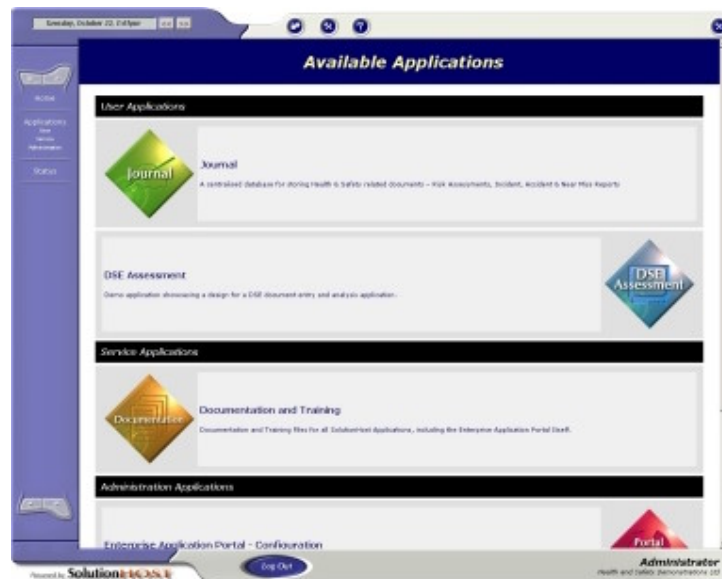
Tuesday, October 22, 2:45pm

Available Applications

Home

Applications
User
Service
Administration

Status

User Applications

Journal

Journal

A centralised database for storing Health & Safety related documents - Risk Assessments, Incident, Accident & Near Miss Reports

DSE Assessment

Demo application showcasing a design for a DSE document entry and analysis application.

DSE Assessment

Service Applications

Documentation

Documentation and Training

Documentation and Training files for all SolutionHost Applications, including the Enterprise Application Portal itself.

Administration Applications

Enterprise Application Portal - Configuration

Portal

Powered by SolutionHOST

Log Out

Administrator
Health and Safety Demonstrations Ltd